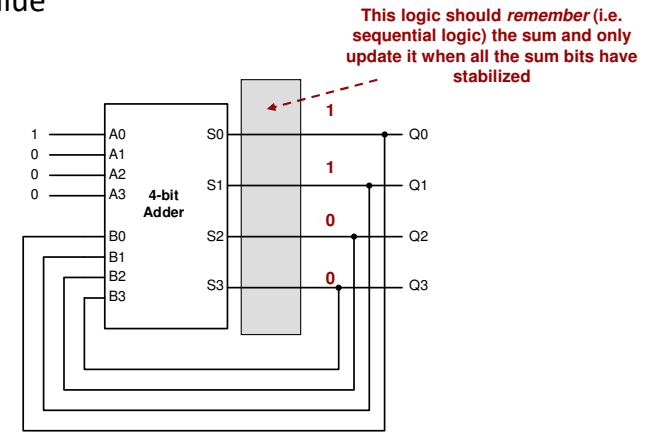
ue

This logic should *remember* (i.e. sequential logic) the sum and only update it when all the sum bits have stabilized

1
0
0
0

A0
A1
A2
A3

4-bit Adder

B0
B1
B2
B3

S0
S1
S2
S3

1
1
0
0

Q0
Q1
Q2
Q3